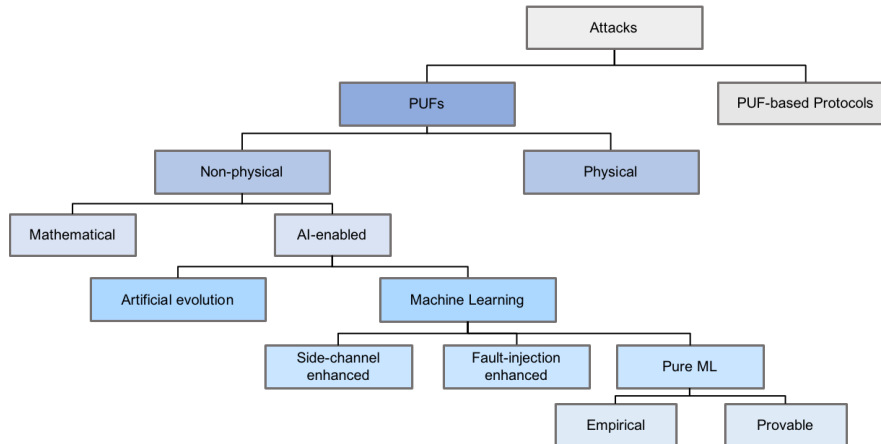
Attacks

PUFs

PUF-based Protocols

Non-physical

Physical

Mathematical

AI-enabled

Artificial evolution

Machine Learning

Side-channel enhanced

Fault-injection enhanced

Pure ML

Empirical

Provable